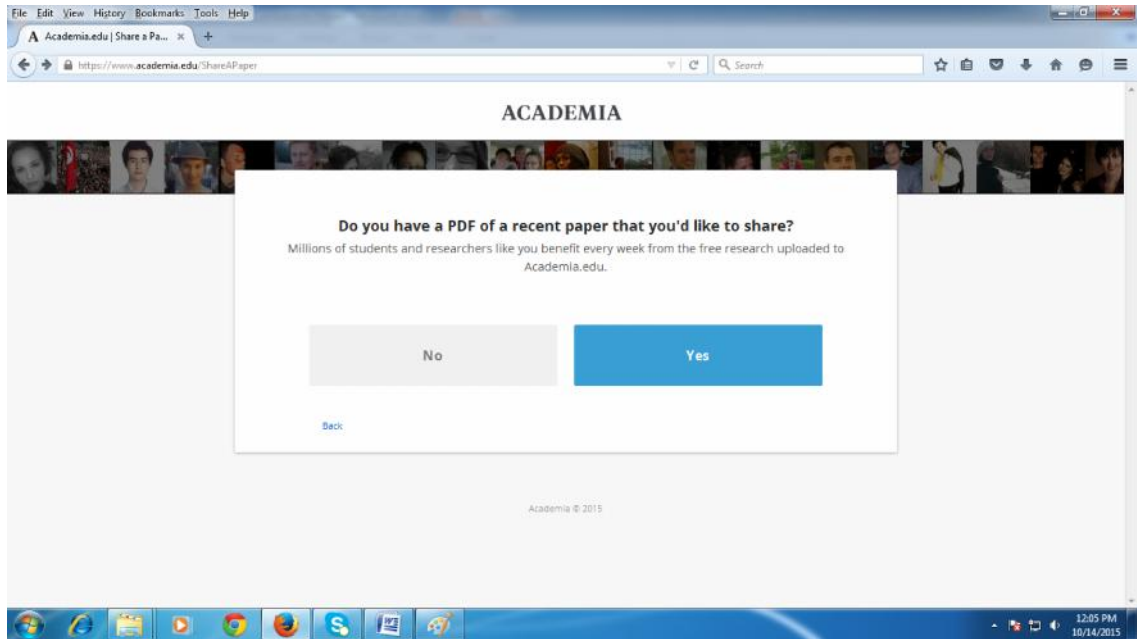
File Edit View History Bookmarks Tools Help

Academia.edu | Share a Pa... ×

https://www.academia.edu/ShareAPaper

Search

ACADEMIA

Do you have a PDF of a recent paper that you'd like to share?

Millions of students and researchers like you benefit every week from the free research uploaded to Academia.edu.

No

Yes

Back

Academia © 2015

12:05 PM
10/14/2015